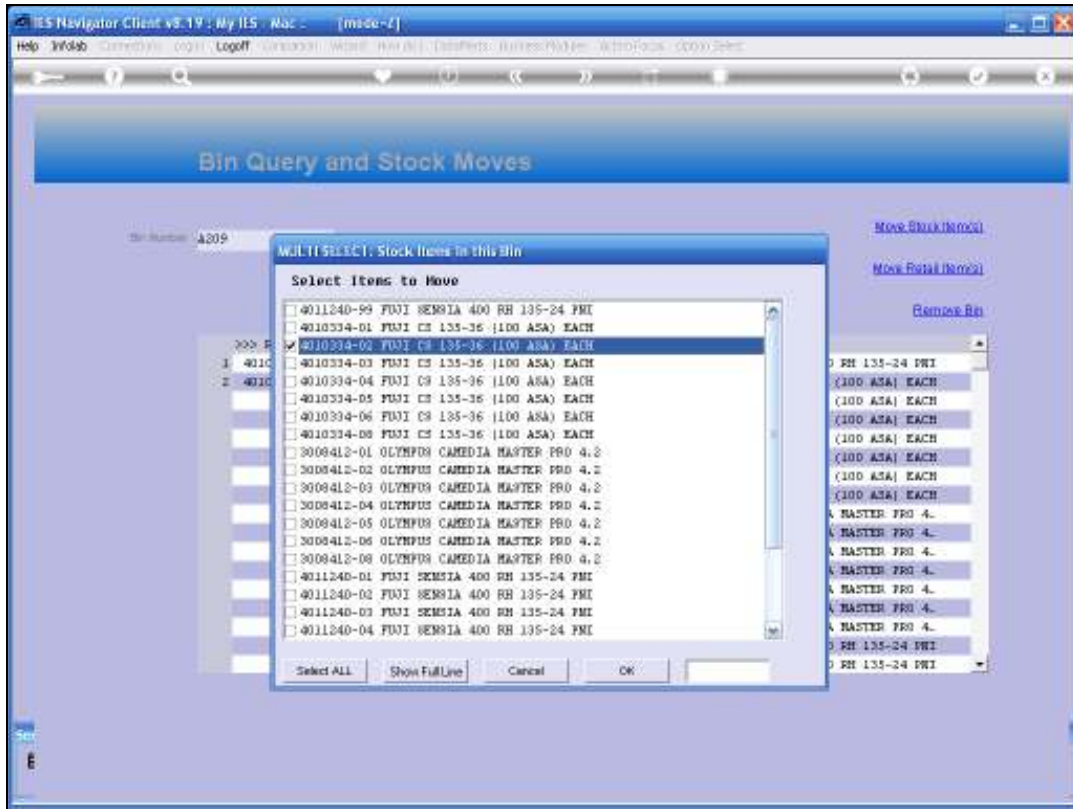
IES Navigator Client v8.19 : My IES Mac [mode-Z]
Help Infolab Connections Login Logoff Companion Wizard How do I DataMarts Business Modules ActionFocus Option Select

Bin Query and Stock Moves

Bin Number A209

Move Stock Item(s)
Move Retail Item(s)
Remove Bin

MULTI SELECT: Stock Items in this Bin

Select Items to Move

4011240-99 FUJI SENSIA 400 RH 135-24 PNI
4010334-01 FUJI CS 135-36 (100 ASA) EACH
4010334-02 FUJI CS 135-36 (100 ASA) EACH
4010334-03 FUJI CS 135-36 (100 ASA) EACH
4010334-04 FUJI CS 135-36 (100 ASA) EACH
4010334-05 FUJI CS 135-36 (100 ASA) EACH
4010334-06 FUJI CS 135-36 (100 ASA) EACH
4010334-08 FUJI CS 135-36 (100 ASA) EACH
3008412-01 OLYMPUS CAMEDIA MASTER PRO 4.2
3008412-02 OLYMPUS CAMEDIA MASTER PRO 4.2
3008412-03 OLYMPUS CAMEDIA MASTER PRO 4.2
3008412-04 OLYMPUS CAMEDIA MASTER PRO 4.2
3008412-05 OLYMPUS CAMEDIA MASTER PRO 4.2
3008412-06 OLYMPUS CAMEDIA MASTER PRO 4.2
3008412-08 OLYMPUS CAMEDIA MASTER PRO 4.2
4011240-01 FUJI SENSIA 400 RH 135-24 PNI
4011240-02 FUJI SENSIA 400 RH 135-24 PNI
4011240-03 FUJI SENSIA 400 RH 135-24 PNI
4011240-04 FUJI SENSIA 400 RH 135-24 PNI

Select ALL | Show Full Line | Cancel | OK

>>> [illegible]
1 401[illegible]
2 401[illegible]

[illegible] RH 135-24 PNI
(100 ASA) EACH
(100 ASA) EACH
(100 ASA) EACH
(100 ASA) EACH
(100 ASA) EACH
(100 ASA) EACH
(100 ASA) EACH
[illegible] MASTER PRO 4.
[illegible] MASTER PRO 4.
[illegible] MASTER PRO 4.
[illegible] MASTER PRO 4.
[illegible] MASTER PRO 4.
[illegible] MASTER PRO 4.
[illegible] MASTER PRO 4.
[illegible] RH 135-24 PNI
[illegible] RH 135-24 PNI